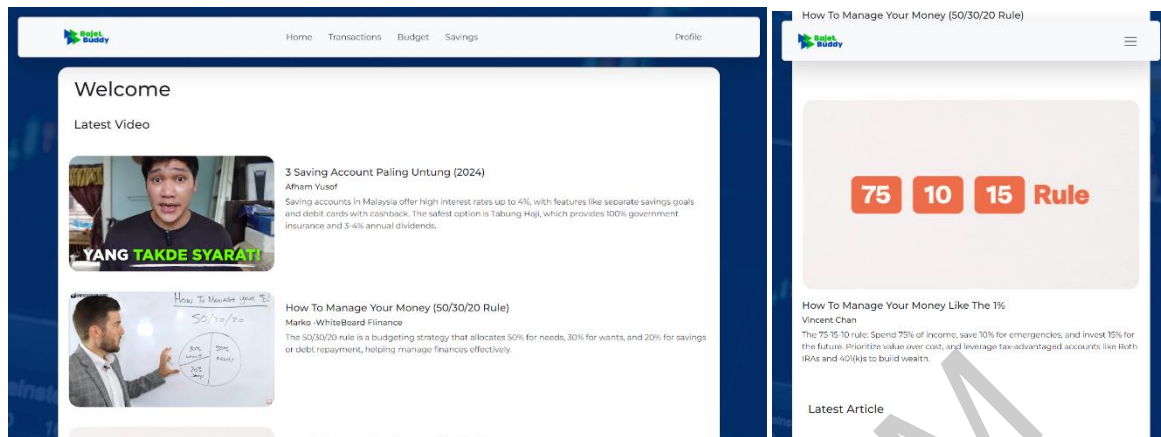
Bajet Buddy

Home Transactions Budget Savings Profile

Welcome

Latest Video

YANG TAKDE SYARAT!

3 Saving Account Paling Untung (2024)

Afham Yusof

Saving accounts in Malaysia offer high interest rates up to 4%, with features like separate savings goals and debit cards with cashback. The safest option is Tabung Haji, which provides 100% government insurance and 3-4% annual dividends.

How To Manage Your $

50/30/20

How To Manage Your Money (50/30/20 Rule)

Marko -WhiteBoard Finance

The 50/30/20 rule is a budgeting strategy that allocates 50% for needs, 30% for wants, and 20% for savings or debt repayment, helping manage finances effectively.

How To Manage Your Money (50/30/20 Rule)

Bajet Buddy

75 10 15 Rule

How To Manage Your Money Like The 1%

Vincent Chan

The 75 15 10 rule: Spend 75% of income, save 10% for emergencies, and invest 15% for the future. Prioritize value over cost, and leverage tax-advantaged accounts like Roth IRAs and 401(k)s to build wealth.

Latest Article